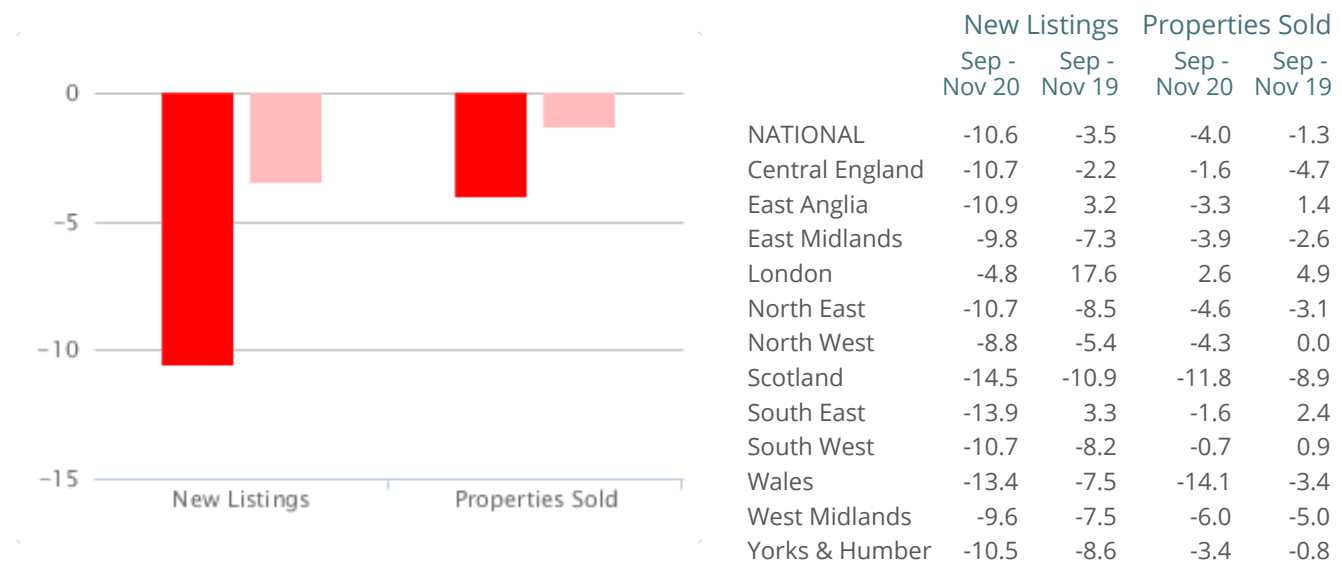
0
-5
-10
-15
New Listings
Properties Sold

| | New Listings | | Properties Sold | |
|---|---|---|---|---|
| | Sep - Nov 20 | Sep - Nov 19 | Sep - Nov 20 | Sep - Nov 19 |
| NATIONAL | -10.6 | -3.5 | -4.0 | -1.3 |
| Central England | -10.7 | -2.2 | -1.6 | -4.7 |
| East Anglia | -10.9 | 3.2 | -3.3 | 1.4 |
| East Midlands | -9.8 | -7.3 | -3.9 | -2.6 |
| London | -4.8 | 17.6 | 2.6 | 4.9 |
| North East | -10.7 | -8.5 | -4.6 | -3.1 |
| North West | -8.8 | -5.4 | -4.3 | 0.0 |
| Scotland | -14.5 | -10.9 | -11.8 | -8.9 |
| South East | -13.9 | 3.3 | -1.6 | 2.4 |
| South West | -10.7 | -8.2 | -0.7 | 0.9 |
| Wales | -13.4 | -7.5 | -14.1 | -3.4 |
| West Midlands | -9.6 | -7.5 | -6.0 | -5.0 |
| Yorks & Humber | -10.5 | -8.6 | -3.4 | -0.8 |